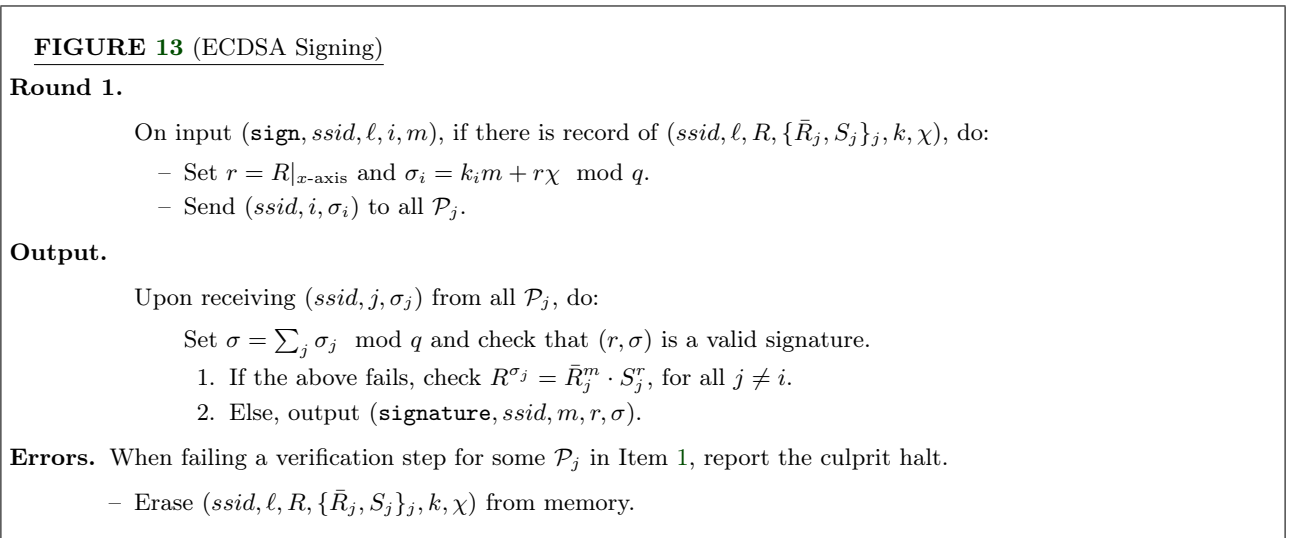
FIGURE 13 (ECDSA Signing)

Round 1.

On input $(\texttt{sign}, ssid, \ell, i, m)$, if there is record of $(ssid, \ell, R, \{\bar{R}_j, S_j\}_j, k, \chi)$, do:

– Set $r = R|_{x\text{-axis}}$ and $\sigma_i = k_i m + r\chi \mod q$.

– Send $(ssid, i, \sigma_i)$ to all $\mathcal{P}_j$.

Output.

Upon receiving $(ssid, j, \sigma_j)$ from all $\mathcal{P}_j$, do:

Set $\sigma = \sum_j \sigma_j \mod q$ and check that $(r, \sigma)$ is a valid signature.

1. If the above fails, check $R^{\sigma_j} = \bar{R}_j^m \cdot S_j^r$, for all $j \neq i$.

2. Else, output $(\texttt{signature}, ssid, m, r, \sigma)$.

Errors. When failing a verification step for some $\mathcal{P}_j$ in Item 1, report the culprit halt.

– Erase $(ssid, \ell, R, \{\bar{R}_j, S_j\}_j, k, \chi)$ from memory.